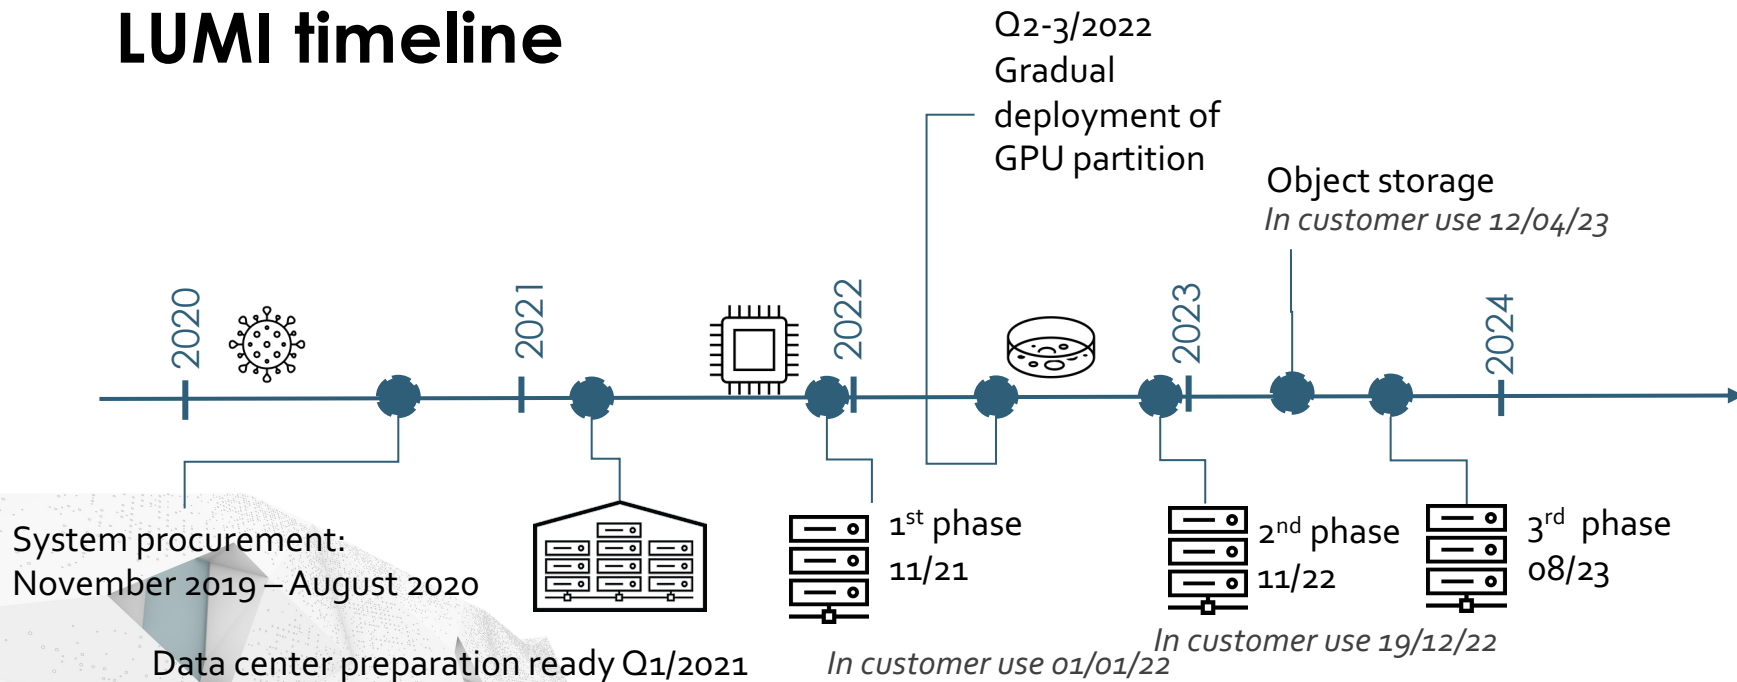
LUMI timeline

Q2-3/2022
Gradual deployment of GPU partition

Object storage
*In customer use 12/04/23*

2020

2021

2022

2023

2024

System procurement:
November 2019 – August 2020

Data center preparation ready Q1/2021

$1^{st}$ phase
11/21

*In customer use 01/01/22*

$2^{nd}$ phase
11/22

*In customer use 19/12/22*

$3^{rd}$ phase
08/23